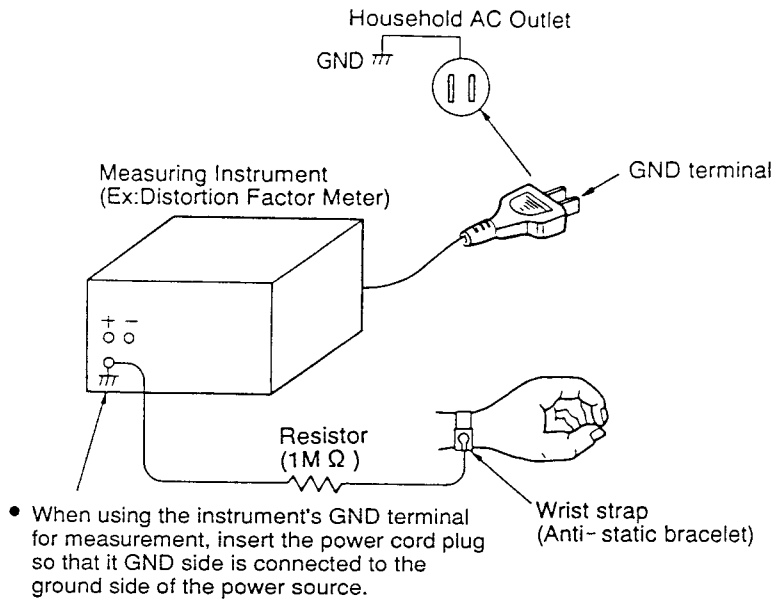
Household AC Outlet

GND

Measuring Instrument
(Ex:Distortion Factor Meter)

GND terminal

+ −

Resistor
(1M Ω )

Wrist strap
(Anti- static bracelet)

• When using the instrument's GND terminal for measurement, insert the power cord plug so that it GND side is connected to the ground side of the power source.